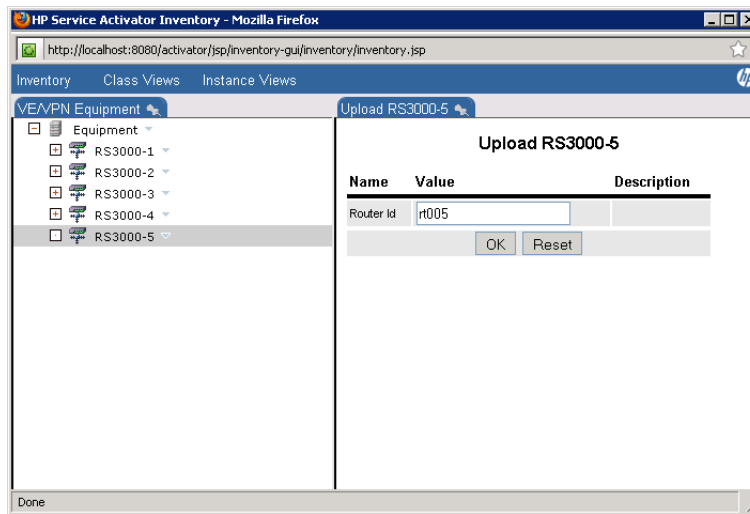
HP Service Activator Inventory - Mozilla Firefox

http://localhost:8080/activator/jsp/inventory-gui/inventory/inventory.jsp

Inventory Class Views Instance Views

VE/VPN Equipment

Equipment
RS3000-1
RS3000-2
RS3000-3
RS3000-4
RS3000-5

Upload RS3000-5

Upload RS3000-5

| Name | Value | Description |
|---|---|---|
| Router Id | rt005 | |

OK Reset

Done